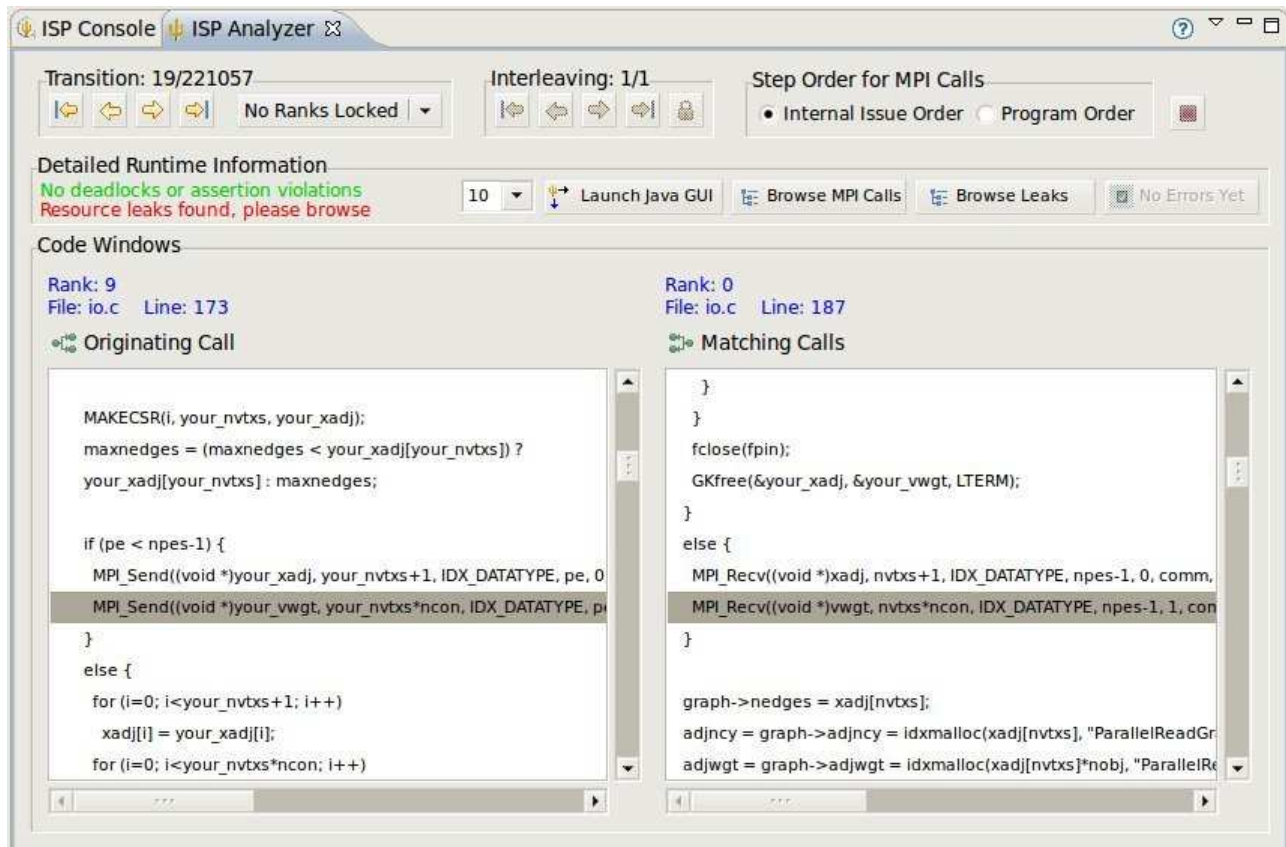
ISP Console ISP Analyzer

Transition: 19/221057
No Ranks Locked

Interleaving: 1/1

Step Order for MPI Calls
Internal Issue Order Program Order

Detailed Runtime Information
No deadlocks or assertion violations
Resource leaks found, please browse

10 Launch Java GUI Browse MPI Calls Browse Leaks No Errors Yet

Code Windows

Rank: 9
File: io.c Line: 173

Originating Call

MAKECSR(i, your_nvtxs, your_xadj);
maxnedges = (maxnedges < your_xadj[your_nvtxs]) ?
your_xadj[your_nvtxs] : maxnedges;

if (pe < npes-1) {
MPI_Send((void *)your_xadj, your_nvtxs+1, IDX_DATATYPE, pe, 0
MPI_Send((void *)your_vwgt, your_nvtxs*ncon, IDX_DATATYPE, p
}
else {
for (i=0; i<your_nvtxs+1; i++)
xadj[i] = your_xadj[i];
for (i=0; i<your_nvtxs*ncon; i++)

Rank: 0
File: io.c Line: 187

Matching Calls

}
}
fclose(fpin);
GKfree(&your_xadj, &your_vwgt, LTERM);
}
else {
MPI_Recv((void *)xadj, nvtxs+1, IDX_DATATYPE, npes-1, 0, comm,
MPI_Recv((void *)vwgt, nvtxs*ncon, IDX_DATATYPE, npes-1, 1, con
}

graph->nedges = xadj[nvtxs];
adjncy = graph->adjncy = idxmalloc(xadj[nvtxs], "ParallelReadGr
adjwgt = graph->adjwgt = idxmalloc(xadj[nvtxs]*nobj, "ParallelRe